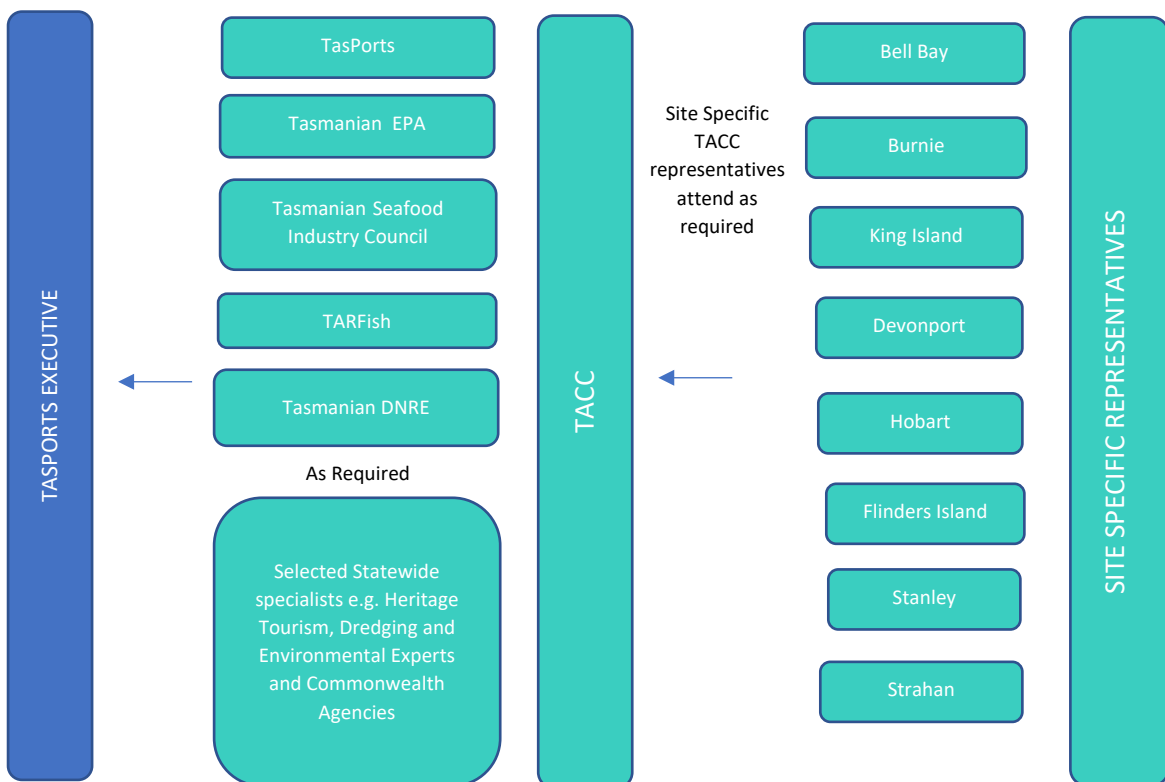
TASPORTS EXECUTIVE

TasPorts

Tasmanian EPA

Tasmanian Seafood Industry Council

TARFish

Tasmanian DNRE

As Required

Selected Statewide specialists e.g. Heritage Tourism, Dredging and Environmental Experts and Commonwealth Agencies

TACC

Site Specific TACC representatives attend as required

Bell Bay

Burnie

King Island

Devonport

Hobart

Flinders Island

Stanley

Strahan

SITE SPECIFIC REPRESENTATIVES